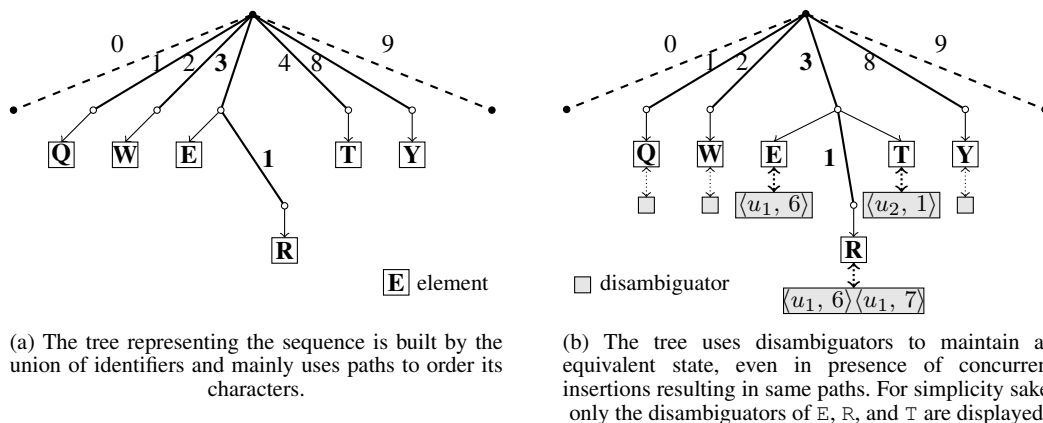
0
1
2
3
4
8
9
Q
W
E
1
T
Y
R
E element

(a) The tree representing the sequence is built by the union of identifiers and mainly uses paths to order its characters.

0
1
2
3
8
9
Q
W
E
1
T
Y
$\langle u_1, 6\rangle$
$\langle u_2, 1\rangle$
R
$\langle u_1, 6\rangle\langle u_1, 7\rangle$
disambiguator

(b) The tree uses disambiguators to maintain a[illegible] equivalent state, even in presence of concurren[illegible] insertions resulting in same paths. For simplicity sake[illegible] only the disambiguators of E, R, and T are displayed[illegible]